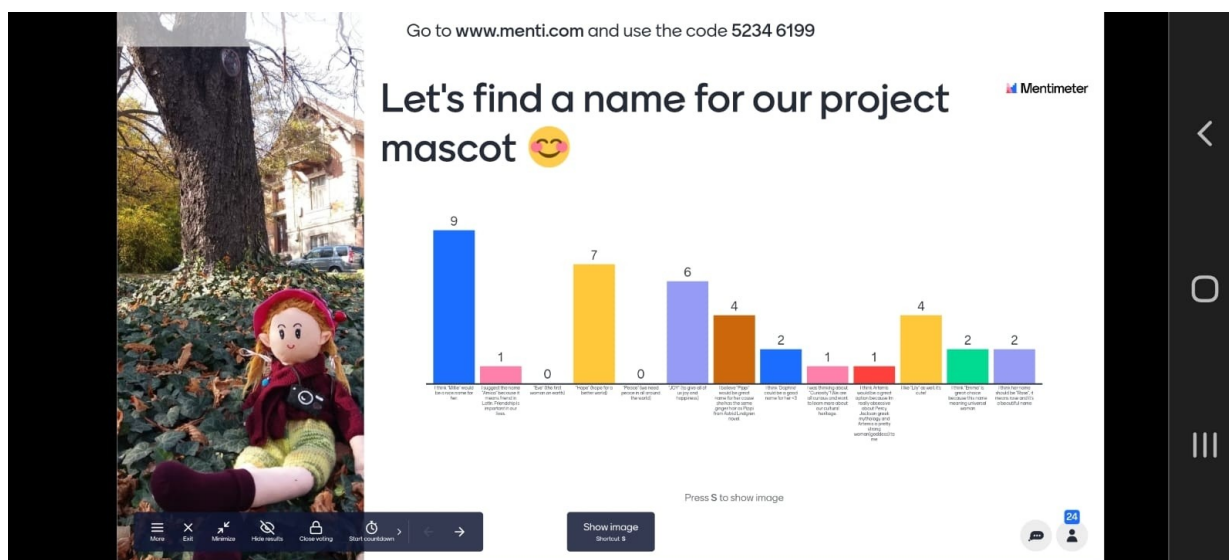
Go to www.menti.com and use the code 5234 6199

Mentimeter

Let's find a name for our project mascot 😊

9
I think "Mila" would be a cool name for her

1
I suggest the name "Amica" because it means friend in Latin. Friendship is important in our lives.

0
"Eva" (the first woman on earth)

7
"Hope" (hope for a better world)

0
"Peace" (we need peace in all around the world)

6
"JOY" (to give all of us joy and happiness)

4
I believe "Pippi" would be great name for her cause she has the same ginger hair as Pippi from Astrid Lindgren novel.

2
I think Daphne could be a good name for her <3

1
I was thinking about "Curiosity." We are all curious and want to learn more about our cultural heritage.

1
I think Artemis would be a great option because I'm really obsessive about Percy Jackson greek mythology and Artemis is pretty strong woman(goddess) to me

4
I like "Lily" as well, it's cute!

2
I think "Emma" is great choice because this name meaning universal woman.

2
I think her name should be "Rose", it means rose and it's a beautiful name

Press S to show image

More  Exit  Minimize  Hide results  Close voting  Start countdown

Show image
Shortcut S

24